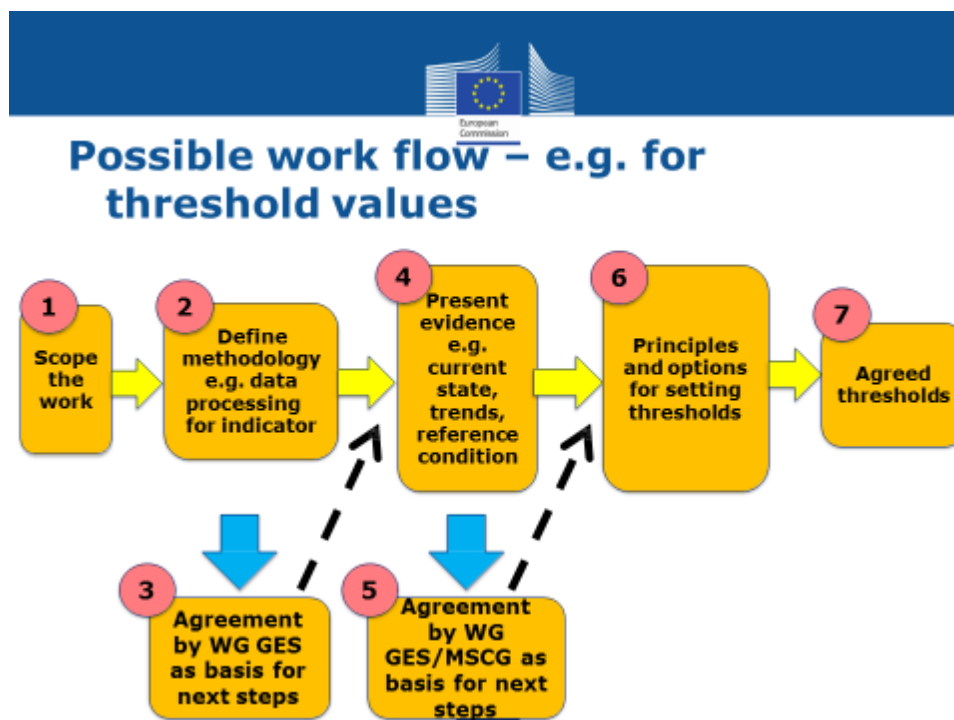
European Commission

Possible work flow – e.g. for threshold values

1
Scope the work

2
Define methodology e.g. data processing for indicator

4
Present evidence e.g. current state, trends, reference condition

6
Principles and options for setting thresholds

7
Agreed thresholds

3
Agreement by WG GES as basis for next steps

5
Agreement by WG GES/MSCG as basis for next steps